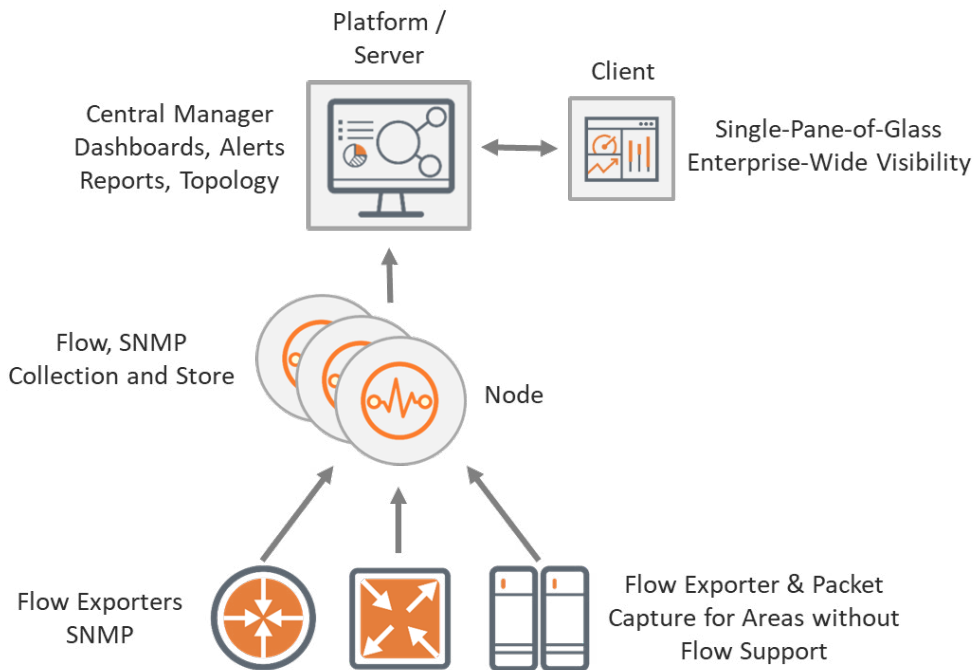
Platform / Server

Client

Central Manager Dashboards, Alerts Reports, Topology

Single-Pane-of-Glass Enterprise-Wide Visibility

Flow, SNMP Collection and Store

Node

Flow Exporters SNMP

Flow Exporter & Packet Capture for Areas without Flow Support